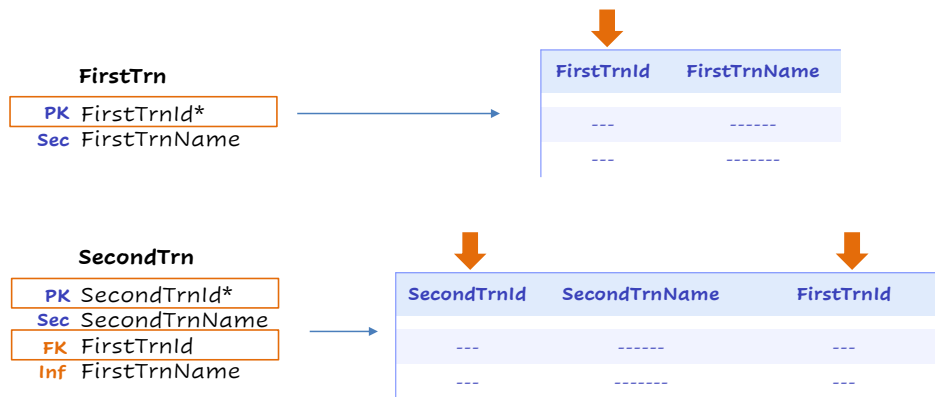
FirstTrn

PK FirstTrnId*
Sec FirstTrnName

| FirstTrnId | FirstTrnName |
|---|---|
| --- | ------ |
| --- | ------- |

SecondTrn

PK SecondTrnId*
Sec SecondTrnName
FK FirstTrnId
Inf FirstTrnName

| SecondTrnId | SecondTrnName | FirstTrnId |
|---|---|---|
| --- | ------ | --- |
| --- | ------- | --- |